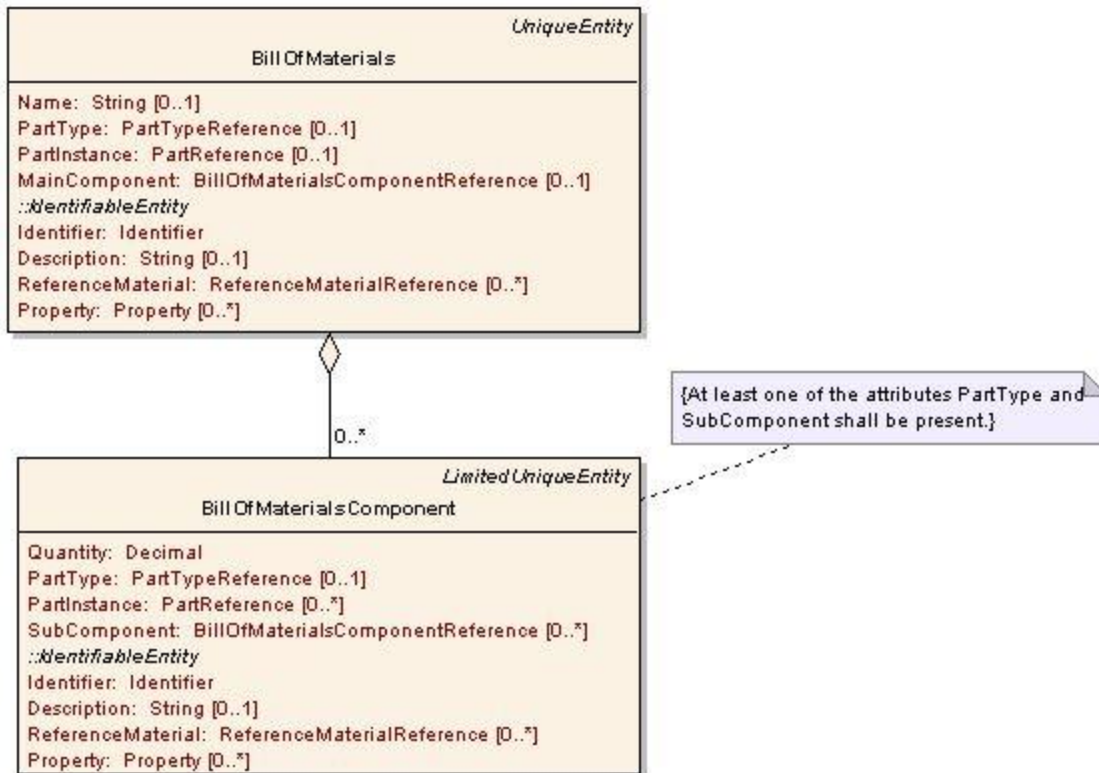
UniqueEntity
BillOfMaterials

Name: String [0..1]
PartType: PartTypeReference [0..1]
PartInstance: PartReference [0..1]
MainComponent: BillOfMaterialsComponentReference [0..1]
::IdentifiableEntity
Identifier: Identifier
Description: String [0..1]
ReferenceMaterial: ReferenceMaterialReference [0..*]
Property: Property [0..*]

0..*

{At least one of the attributes PartType and SubComponent shall be present.}

LimitedUniqueEntity
BillOfMaterialsComponent

Quantity: Decimal
PartType: PartTypeReference [0..1]
PartInstance: PartReference [0..*]
SubComponent: BillOfMaterialsComponentReference [0..*]
::IdentifiableEntity
Identifier: Identifier
Description: String [0..1]
ReferenceMaterial: ReferenceMaterialReference [0..*]
Property: Property [0..*]